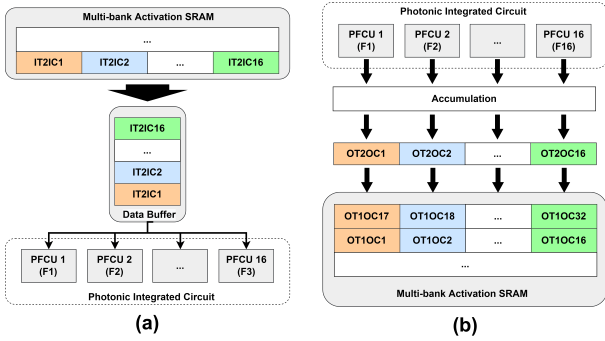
Multi-bank Activation SRAM

...

IT2IC1 | IT2IC2 | ... | IT2IC16

IT2IC16
...
IT2IC2
IT2IC1
Data Buffer

PFCU 1 (F1)
PFCU 2 (F2)
...
PFCU 16 (F3)
Photonic Integrated Circuit

(a)

Photonic Integrated Circuit
PFCU 1 (F1)
PFCU 2 (F2)
...
PFCU 16 (F16)

Accumulation

OT2OC1 | OT2OC2 | ... | OT2OC16

| OT1OC17 | OT1OC18 | ... | OT1OC32 |
|---|---|---|---|
| OT1OC1 | OT1OC2 | ... | OT1OC16 |
| ... | | | |

Multi-bank Activation SRAM

(b)